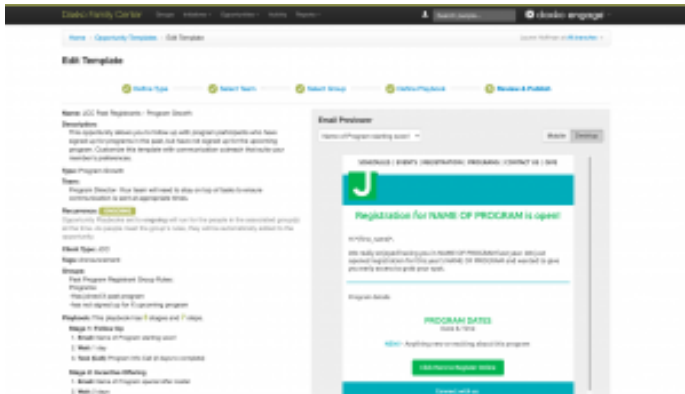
Daxko Family Center  Groups  Initiatives  Opportunities  Activity  Reports  Search people...  daxko engage

Home › Opportunity Templates › Edit Template

Edit Template

Define Type  Select Team  Select Group  Define Playbook  Review & Publish

Name: JCC Past Registrants - Program Growth
Description:
This opportunity allows you to follow up with program participants who have signed up for programs in the past, but have not signed up for the upcoming program. Customize this template with communication outreach that suits your member's preferences.

Type: Program Growth
Team:
Program Director: Your team will need to stay on top of tasks to ensure communication is sent at appropriate times.

Recurrence: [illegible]
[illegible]

Check Type: JCC
Tags: Announcement
Groups:
Past Program Registrant Group Rules:
Programs
- Has joined 2 past program
- Has not signed up for upcoming program

Playbook: This playbook has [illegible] stages and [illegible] steps
Stage 1: Follow Up
1. Email: Name of Program starting soon!
2. Wait: 1 day
3. Task Both: Program Info Call (if Opens Complete)
Stage 2: Incentive Offering
1. Email: Name of Program special offer inside
2. Wait: 2 days

Email Previewer
Name of Program starting soon!
Mobile  Desktop

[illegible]

J

Registration for NAME OF PROGRAM is open!

Hi {first_name},

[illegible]

Program details

PROGRAM DATES
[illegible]

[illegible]

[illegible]

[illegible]